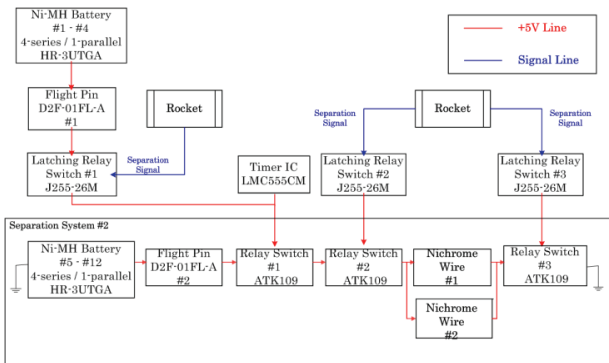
Ni-MH Battery
#1 - #4
4-series / 1-parallel
HR-3UTGA

+5V Line

Signal Line

Flight Pin
D2F-01FL-A
#1

Rocket

Rocket

Separation Signal

Separation Signal

Separation Signal

Latching Relay Switch #1
J255-26M

Timer IC
LMC555CM

Latching Relay Switch #2
J255-26M

Latching Relay Switch #3
J255-26M

Separation System #2

Ni-MH Battery
#5 - #12
4-series / 1-parallel
HR-3UTGA

Flight Pin
D2F-01FL-A
#2

Relay Switch
#1
ATK109

Relay Switch
#2
ATK109

Nichrome Wire
#1

Relay Switch
#3
ATK109

Nichrome Wire
#2